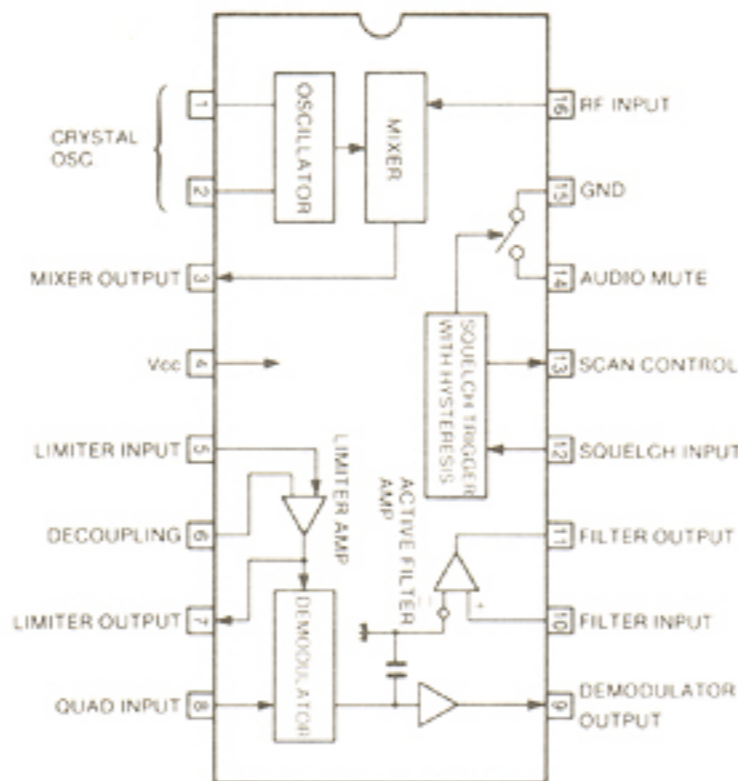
CRYSTAL OSC
1
2
OSCILLATOR
MIXER
16 RF INPUT
15 GND
MIXER OUTPUT 3
14 AUDIO MUTE
Vcc 4
SQUELCH TRIGGER WITH HYSTERESIS
13 SCAN CONTROL
LIMITER INPUT 5
12 SQUELCH INPUT
LIMITER AMP
ACTIVE FILTER AMP
DECOUPLING 6
11 FILTER OUTPUT
LIMITER OUTPUT 7
DEMODULATOR
10 FILTER INPUT
QUAD INPUT 8
9 DEMODULATOR OUTPUT